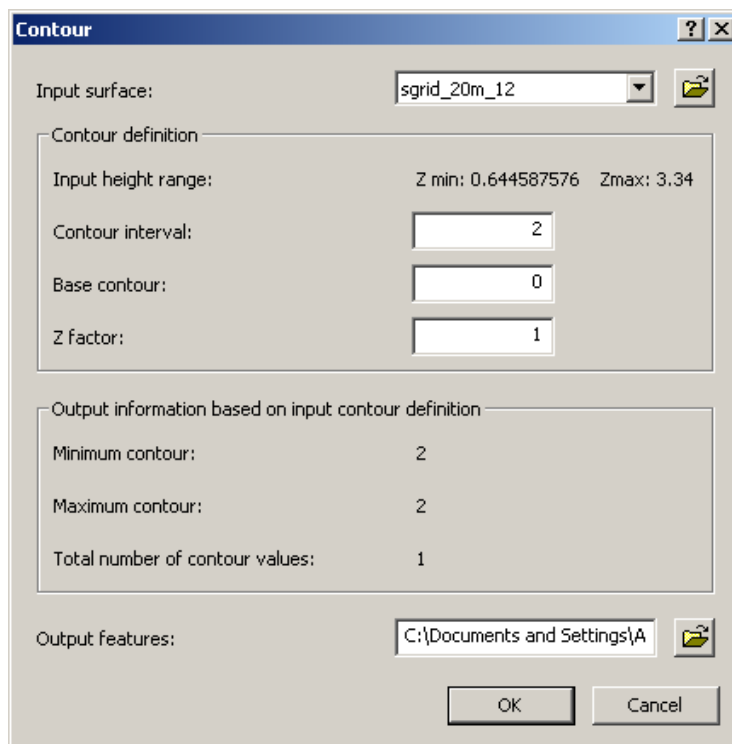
Contour

?

Input surface: sgrid_20m_12

Contour definition

Input height range: Z min: 0.644587576 Zmax: 3.34

Contour interval: 2

Base contour: 0

Z factor: 1

Output information based on input contour definition

Minimum contour: 2

Maximum contour: 2

Total number of contour values: 1

Output features: C:\Documents and Settings\A

OK

Cancel